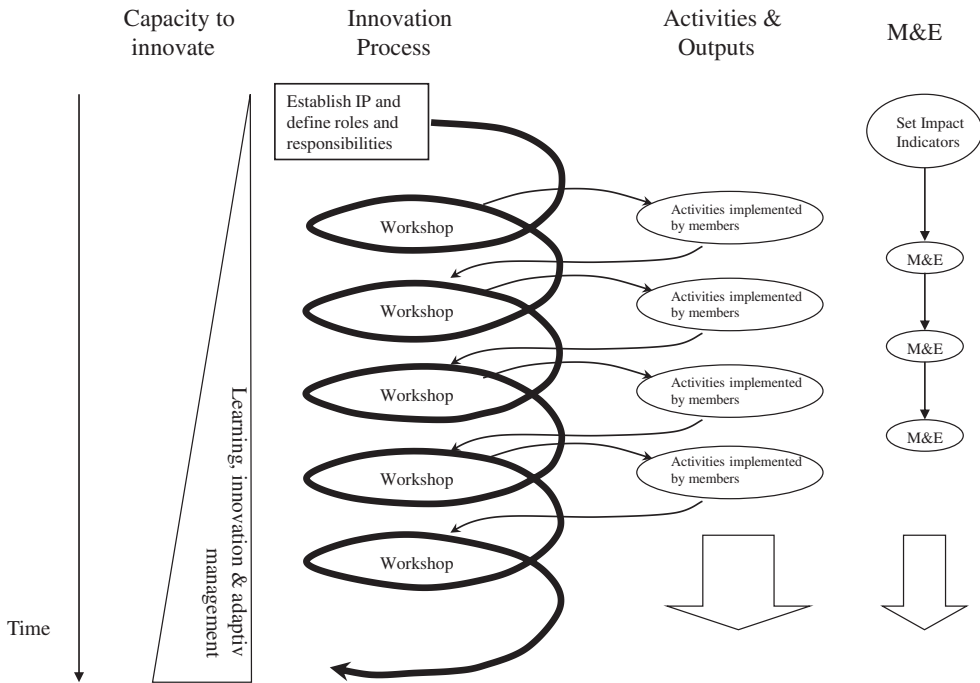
Capacity to innovate

Innovation Process

Activities & Outputs

M&E

Establish IP and define roles and responsibilities

Set Impact Indicators

Workshop

Activities implemented by members

M&E

Workshop

Activities implemented by members

M&E

Workshop

Activities implemented by members

M&E

Workshop

Activities implemented by members

Workshop

Learning, innovation & adaptiv management

Time